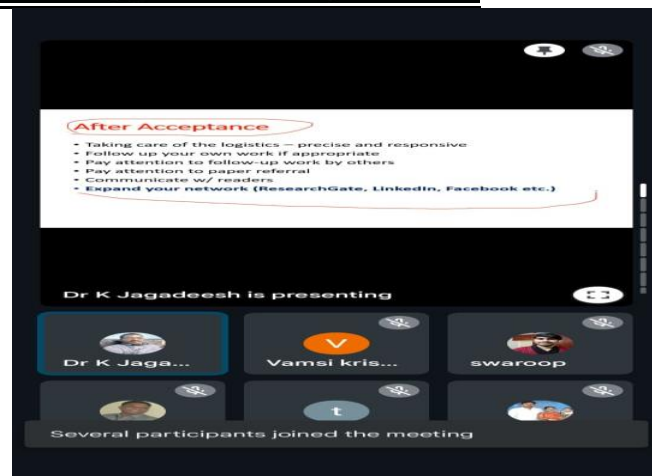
After Acceptance

• Taking care of the logistics – precise and responsive
• Follow up your own work if appropriate
• Pay attention to follow-up work by others
• Pay attention to paper referral
• Communicate w/ readers
• Expand your network (ResearchGate, Linkedin, Facebook etc.)

Dr K Jagadeesh is presenting

Dr K Jaga...

V
Vamsi kris...

swaroop

t

Several participants joined the meeting